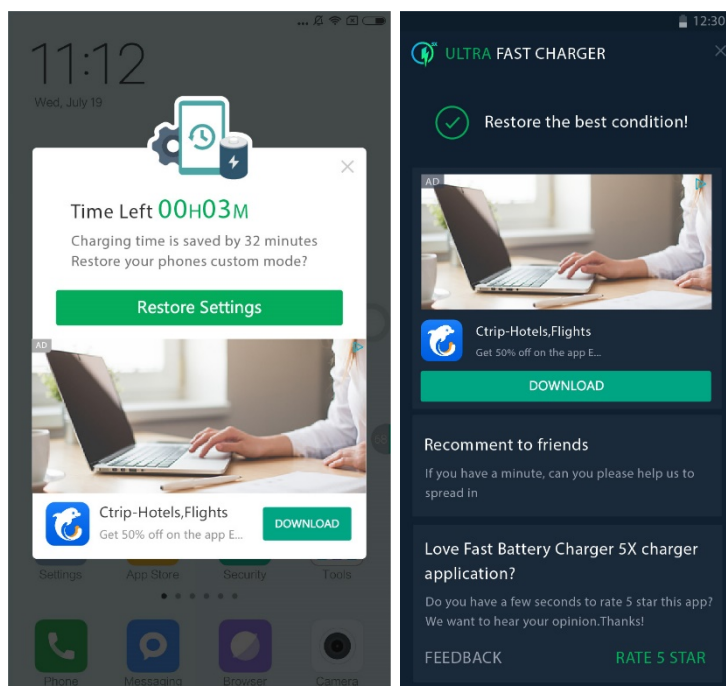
11:12
Wed, July 19

Time Left 00H03M
Charging time is saved by 32 minutes
Restore your phones custom mode?

Restore Settings

AD

Ctrip-Hotels,Flights
Get 50% off on the app E...
DOWNLOAD

Settings App Store Security Tools

Phone Messaging Browser Camera

12:30

ULTRA FAST CHARGER

Restore the best condition!

AD

Ctrip-Hotels,Flights
Get 50% off on the app E...
DOWNLOAD

Recomment to friends
If you have a minute, can you please help us to spread in

Love Fast Battery Charger 5X charger application?
Do you have a few seconds to rate 5 star this app? We want to hear your opinion.Thanks!

FEEDBACK RATE 5 STAR